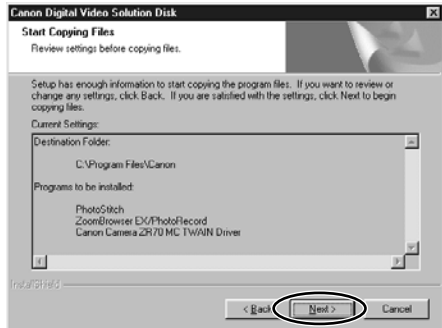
Canon Digital Video Solution Disk

Start Copying Files

Review settings before copying files.

Setup has enough information to start copying the program files. If you want to review or change any settings, click Back. If you are satisfied with the settings, click Next to begin copying files.

Current Settings:

Destination Folder:

C:\Program Files\Canon

Programs to be installed:

PhotoStitch
ZoomBrowser EX/PhotoRecord
Canon Camera ZR70 MC TWAIN Driver

InstallShield

< Back

Next >

Cancel